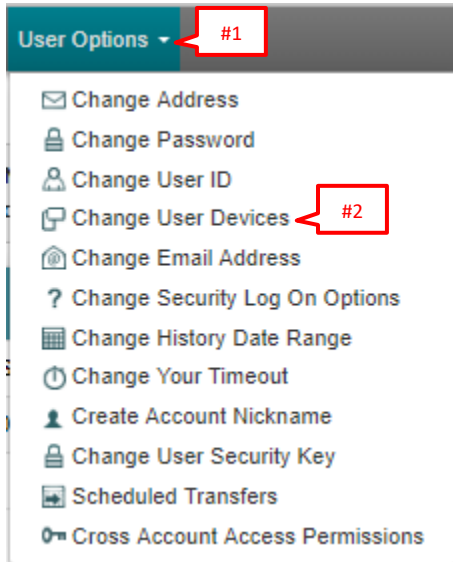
User Options
#1
Change Address
Change Password
Change User ID
Change User Devices
#2
Change Email Address
? Change Security Log On Options
Change History Date Range
Change Your Timeout
Create Account Nickname
Change User Security Key
Scheduled Transfers
Cross Account Access Permissions